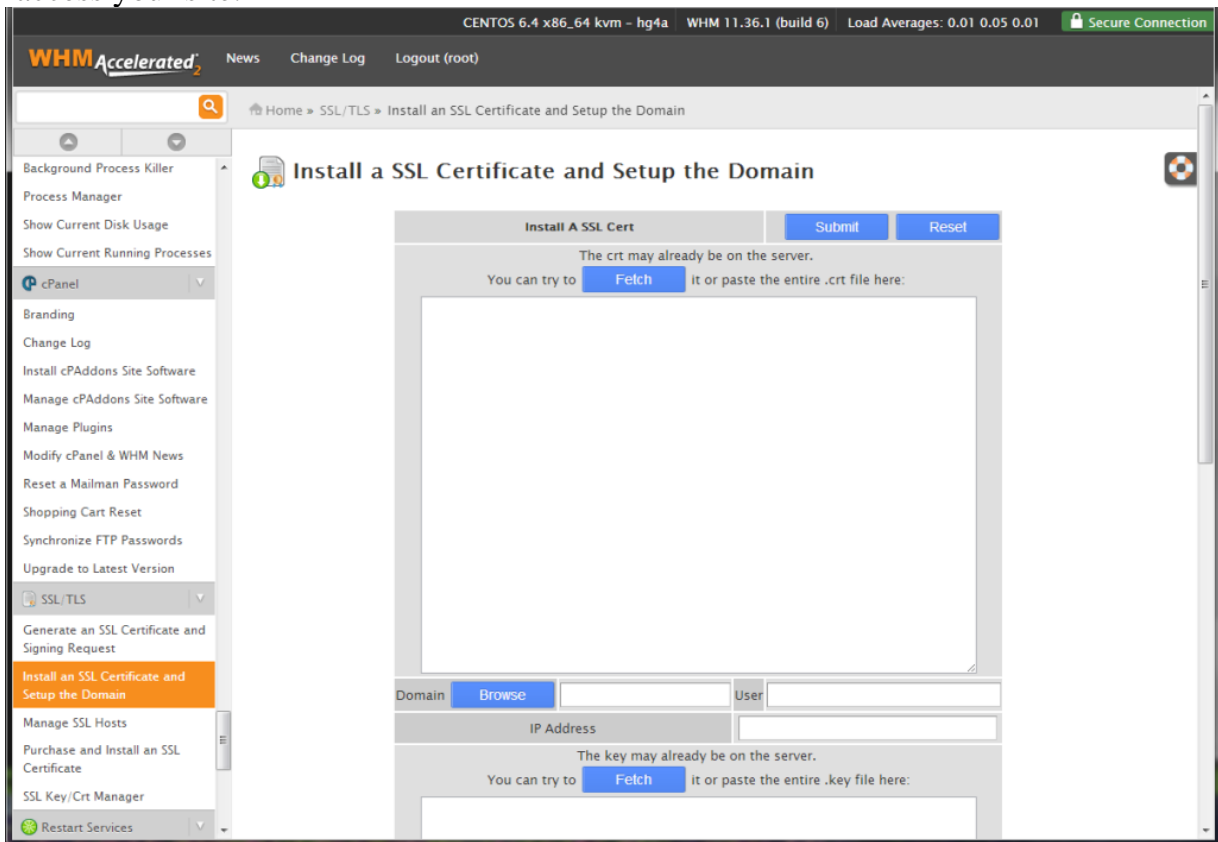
CENTOS 6.4 x86_64 kvm - hg4a | WHM 11.36.1 (build 6) | Load Averages: 0.01 0.05 0.01 | Secure Connection

WHM Accelerated2 News Change Log Logout (root)

Home » SSL/TLS » Install an SSL Certificate and Setup the Domain

Background Process Killer
Process Manager
Show Current Disk Usage
Show Current Running Processes
cPanel
Branding
Change Log
Install cPAddons Site Software
Manage cPAddons Site Software
Manage Plugins
Modify cPanel & WHM News
Reset a Mailman Password
Shopping Cart Reset
Synchronize FTP Passwords
Upgrade to Latest Version
SSL/TLS
Generate an SSL Certificate and Signing Request
Install an SSL Certificate and Setup the Domain
Manage SSL Hosts
Purchase and Install an SSL Certificate
SSL Key/Crt Manager
Restart Services

Install a SSL Certificate and Setup the Domain

Install A SSL Cert | Submit | Reset

The crt may already be on the server.
You can try to Fetch it or paste the entire .crt file here:

Domain Browse User
IP Address

The key may already be on the server.
You can try to Fetch it or paste the entire .key file here: